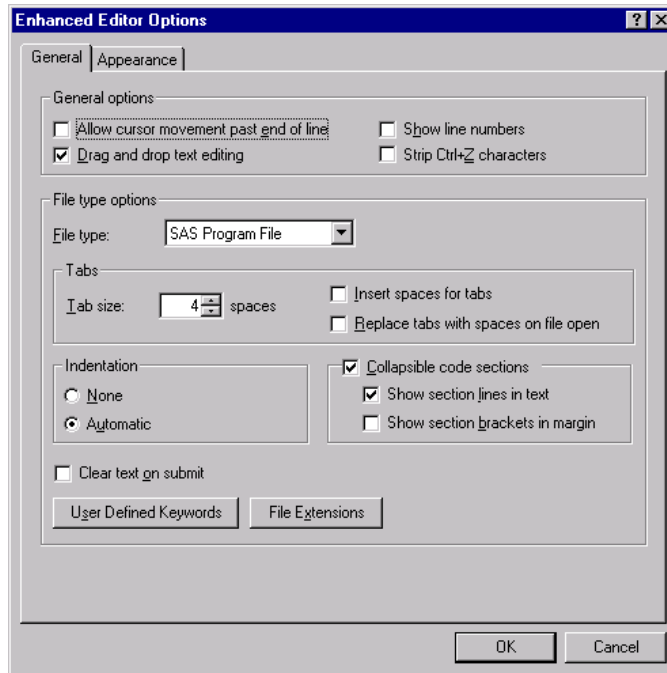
Enhanced Editor Options

?

General | Appearance

General options

Allow cursor movement past end of line

Drag and drop text editing

Show line numbers

Strip Ctrl+Z characters

File type options

File type: SAS Program File

Tabs

Tab size: 4 spaces

Insert spaces for tabs

Replace tabs with spaces on file open

Indentation

None

Automatic

Collapsible code sections

Show section lines in text

Show section brackets in margin

Clear text on submit

User Defined Keywords

File Extensions

OK

Cancel